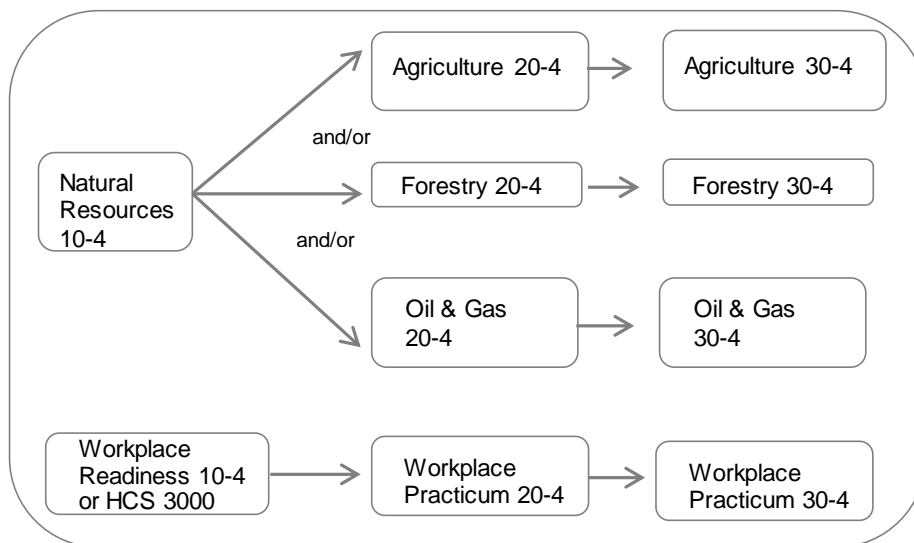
Natural Resources 10-4

Agriculture 20-4

Agriculture 30-4

and/or

Forestry 20-4

Forestry 30-4

and/or

Oil & Gas 20-4

Oil & Gas 30-4

Workplace Readiness 10-4 or HCS 3000

Workplace Practicum 20-4

Workplace Practicum 30-4